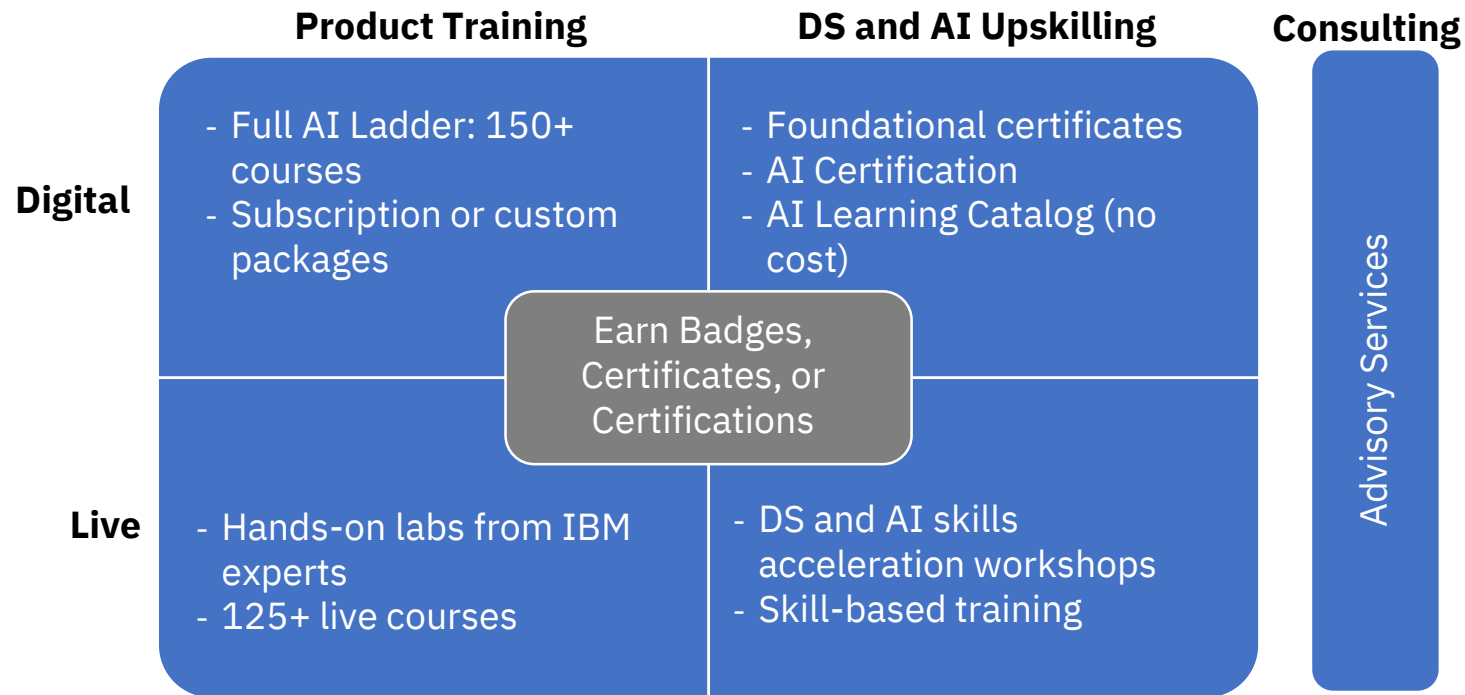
|  | Product Training | DS and AI Upskilling |
|---|---|---|
| Digital | - Full AI Ladder: 150+ courses<br>- Subscription or custom packages | - Foundational certificates<br>- AI Certification<br>- AI Learning Catalog (no cost) |
| Live | - Hands-on labs from IBM experts<br>- 125+ live courses | - DS and AI skills acceleration workshops<br>- Skill-based training |

Earn Badges, Certificates, or Certifications

Consulting

Advisory Services